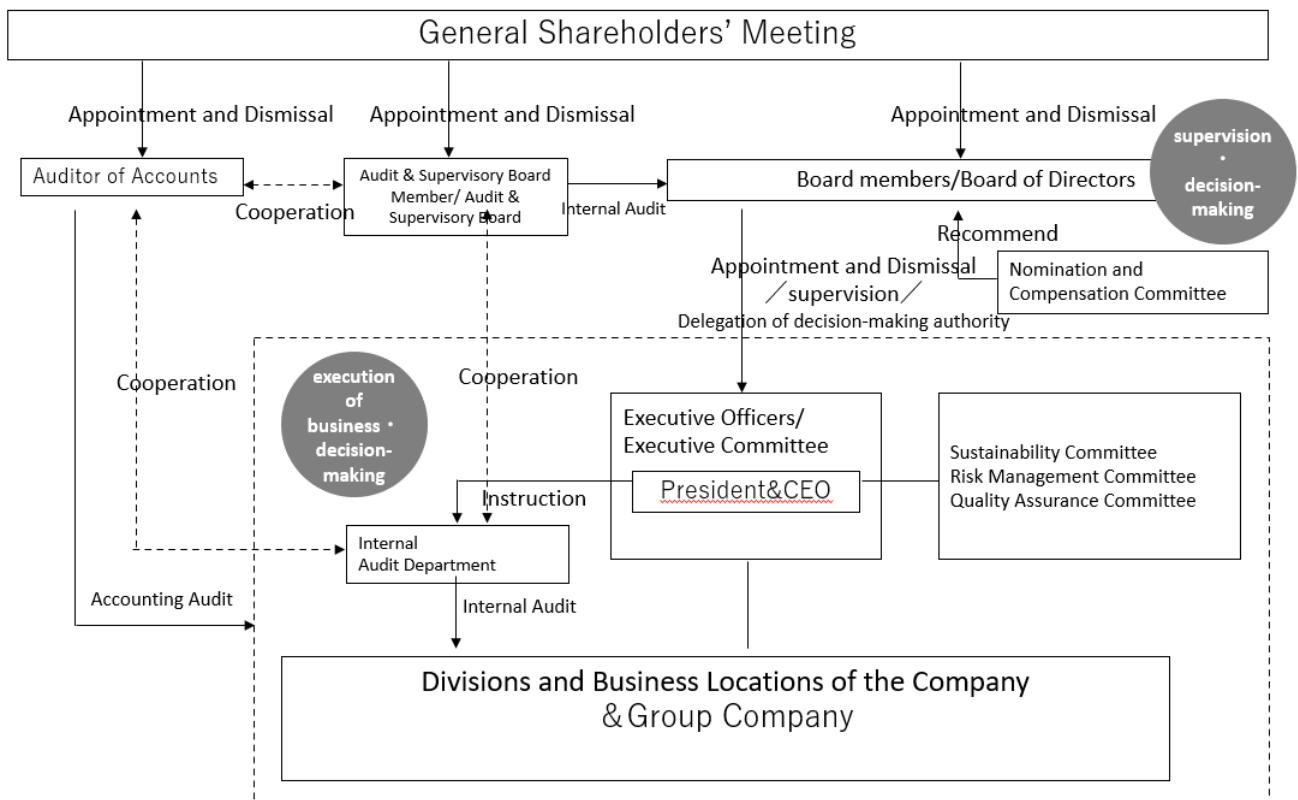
General Shareholders' Meeting

Appointment and Dismissal

Appointment and Dismissal

Appointment and Dismissal

supervision
・
decision-making

Auditor of Accounts

Cooperation

Audit & Supervisory Board Member/ Audit & Supervisory Board

Internal Audit

Board members/Board of Directors

Recommend

Nomination and Compensation Committee

Appointment and Dismissal ／supervision／ Delegation of decision-making authority

Cooperation

execution of business・ decision-making

Cooperation

Executive Officers/ Executive Committee

President&CEO

Sustainability Committee
Risk Management Committee
Quality Assurance Committee

Instruction

Internal Audit Department

Accounting Audit

Internal Audit

Divisions and Business Locations of the Company
＆Group Company